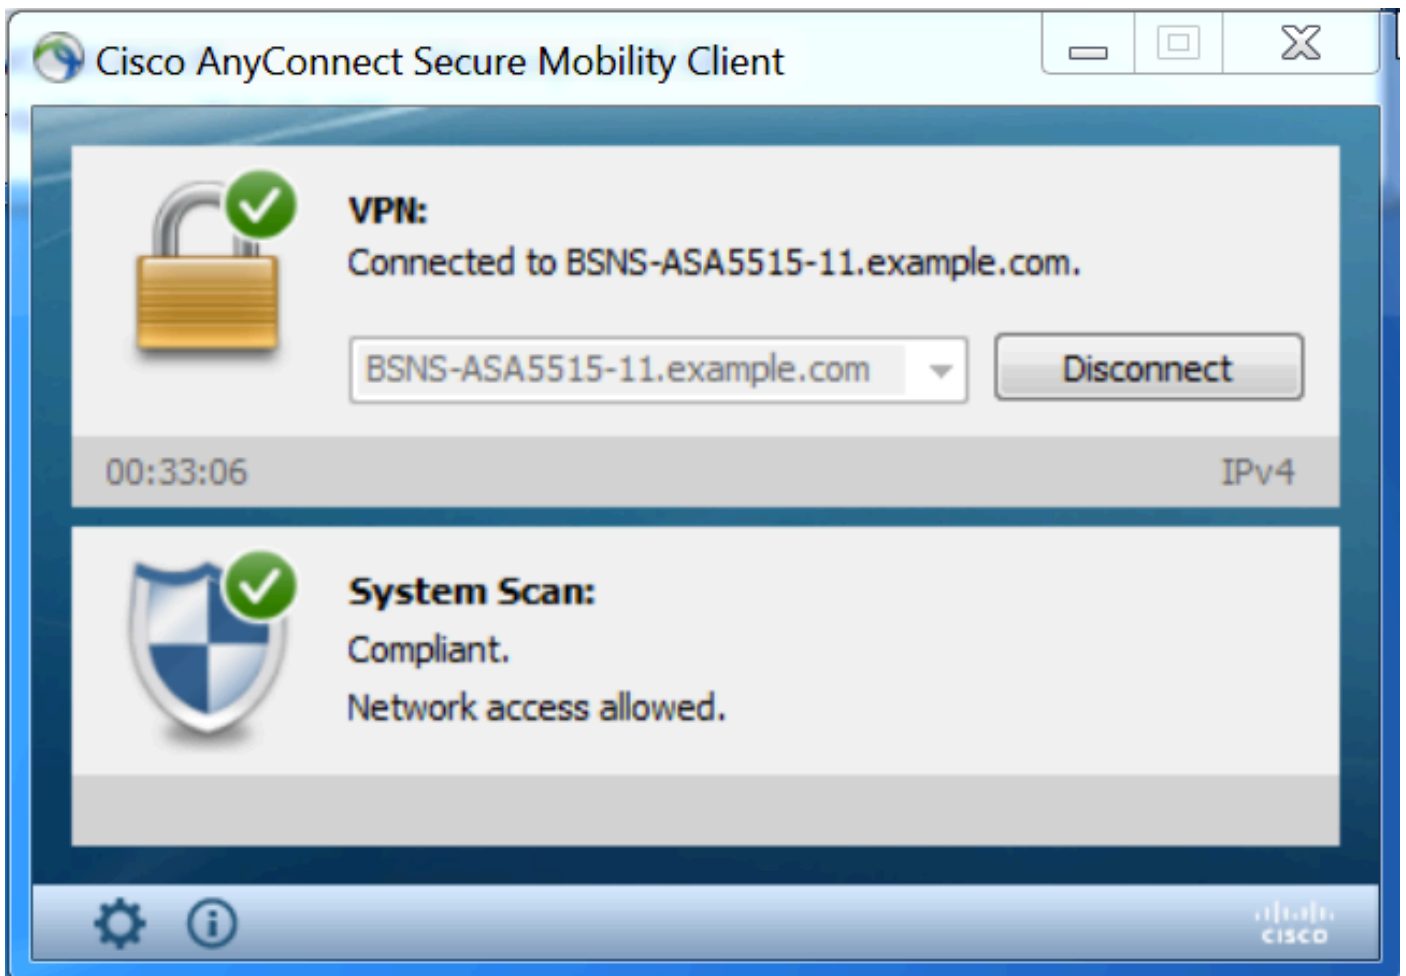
Cisco AnyConnect Secure Mobility Client

VPN:
Connected to BSNS-ASA5515-11.example.com.

BSNS-ASA5515-11.example.com

Disconnect

00:33:06

IPv4

System Scan:
Compliant.
Network access allowed.

cisco